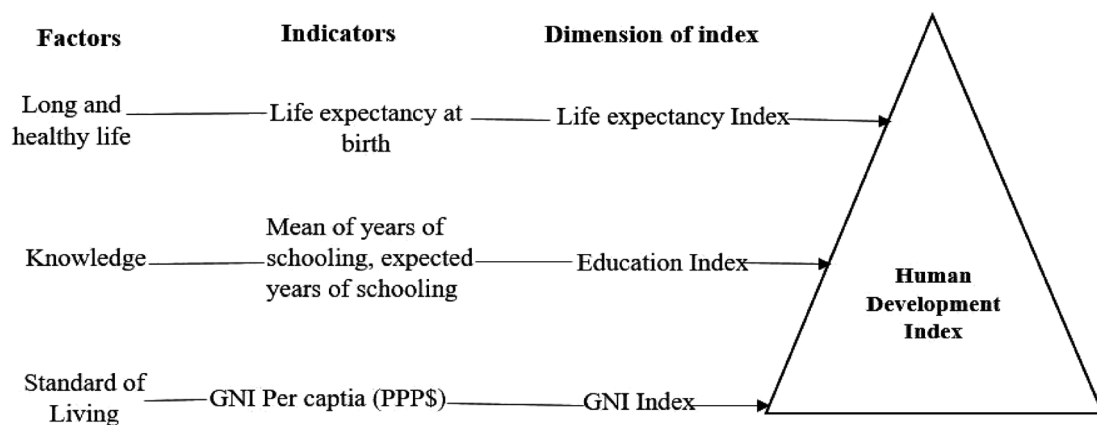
Factors

Indicators

Dimension of index

Long and healthy life

Life expectancy at birth

Life expectancy Index

Knowledge

Mean of years of schooling, expected years of schooling

Education Index

Standard of Living

GNI Per captia (PPP$)

GNI Index

Human Development Index